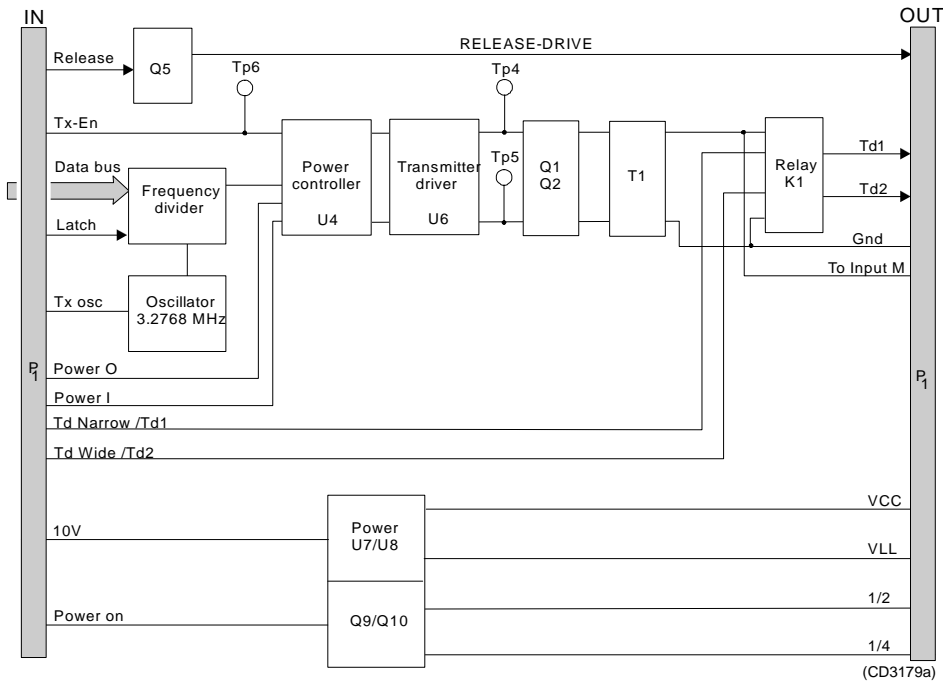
IN

OUT

Release

Q5

RELEASE-DRIVE

Tp6

Tp4

Tx-En

Data bus

Frequency divider

Power controller

U4

Transmitter driver

U6

Tp5

Q1
Q2

T1

Relay K1

Td1

Td2

Latch

Gnd

To Input M

Tx osc

Oscillator 3.2768 MHz

P1

P1

Power O

Power I

Td Narrow /Td1

Td Wide /Td2

Power U7/U8

VCC

10V

VLL

1/2

Power on

Q9/Q10

1/4

(CD3179a)